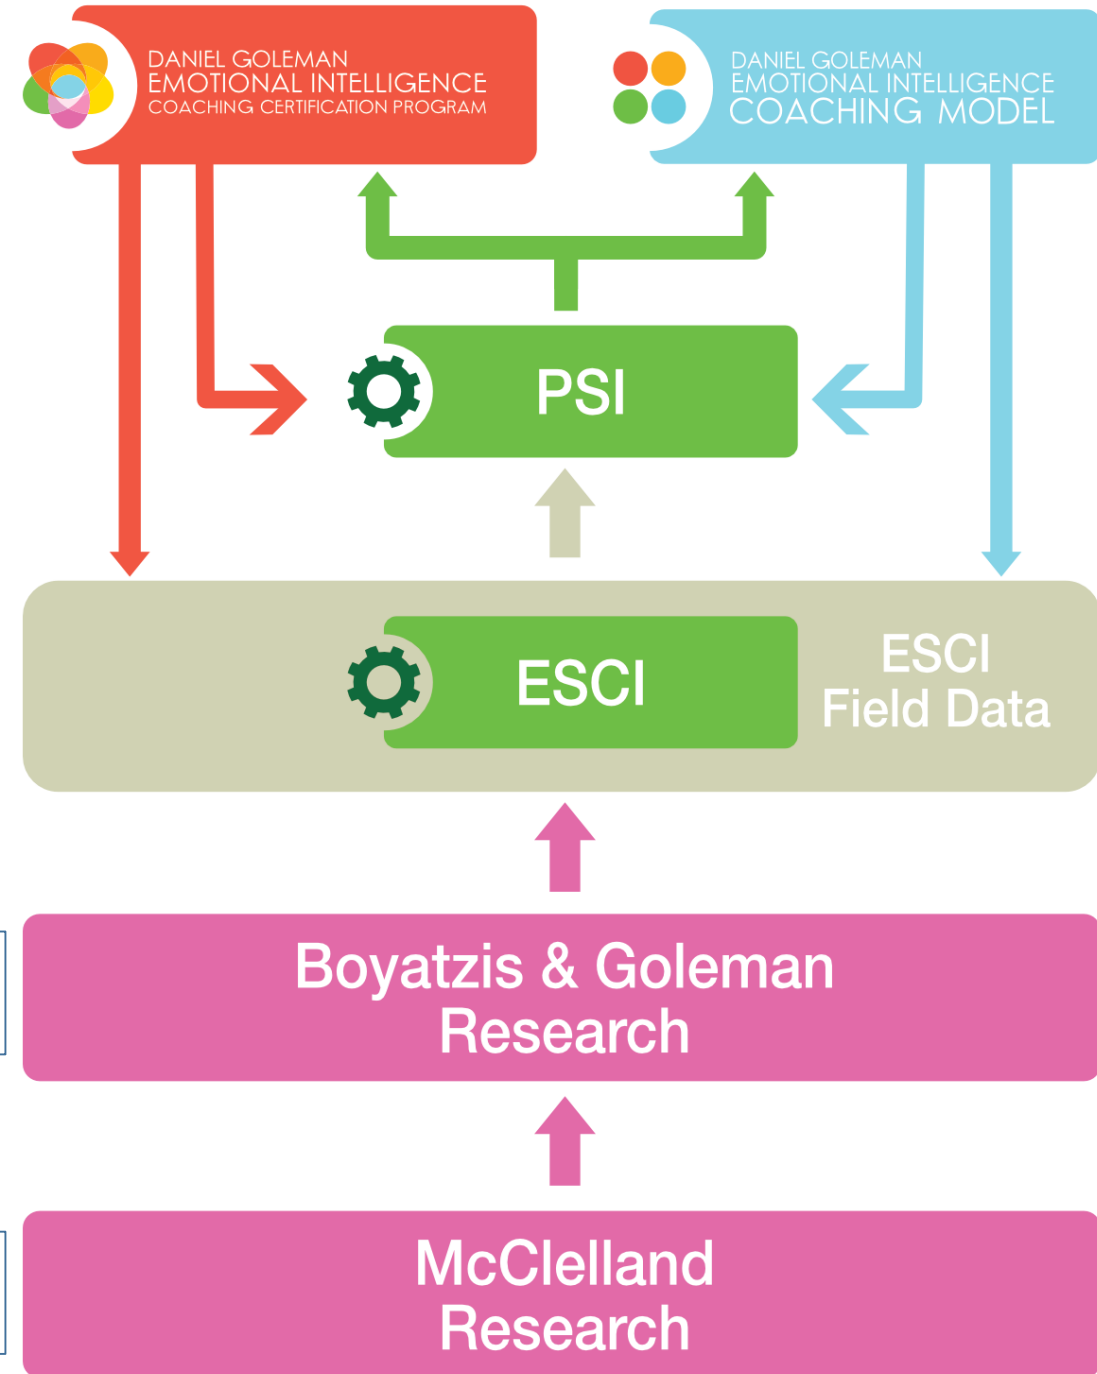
DANIEL GOLEMAN
EMOTIONAL INTELLIGENCE
COACHING CERTIFICATION PROGRAM

DANIEL GOLEMAN
EMOTIONAL INTELLIGENCE
COACHING MODEL

PSI

ESCI

ESCI
Field Data

Boyatzis & Goleman
Research

McClelland
Research